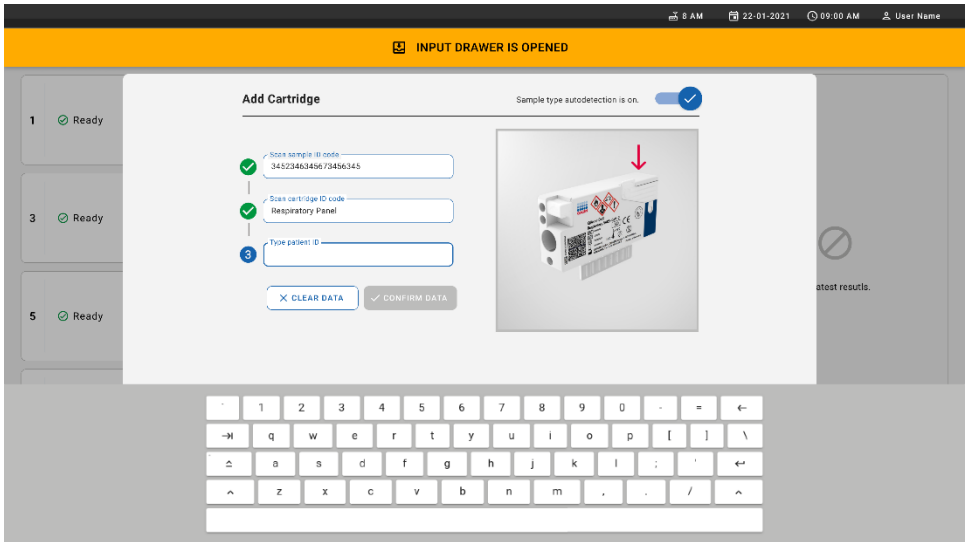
8 AM 22-01-2021 09:00 AM User Name

INPUT DRAWER IS OPENED

1 Ready

3 Ready

5 Ready

Add Cartridge

Sample type autodetection is on.

Scan sample ID code
3452346345673456345

Scan cartridge ID code
Respiratory Panel

3 Type patient ID

CLEAR DATA

CONFIRM DATA

atest resutls.

` 1 2 3 4 5 6 7 8 9 0 - = ←
⇥ q w e r t y u i o p [ ] \
a s d f g h j k l ; ' ↵
z x c v b n m , . /